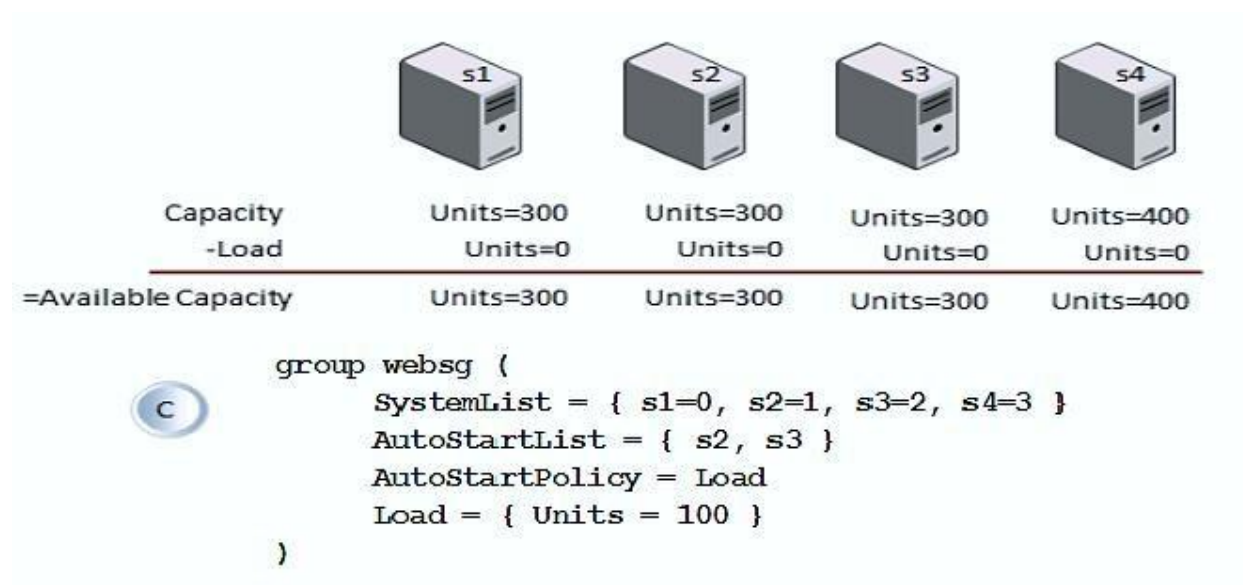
s1 s2 s3 s4

| | s1 | s2 | s3 | s4 |
|---|---|---|---|---|
| Capacity | Units=300 | Units=300 | Units=300 | Units=400 |
| -Load | Units=0 | Units=0 | Units=0 | Units=0 |
| =Available Capacity | Units=300 | Units=300 | Units=300 | Units=400 |

C

group websg (
SystemList = { s1=0, s2=1, s3=2, s4=3 }
AutoStartList = { s2, s3 }
AutoStartPolicy = Load
Load = { Units = 100 }
)